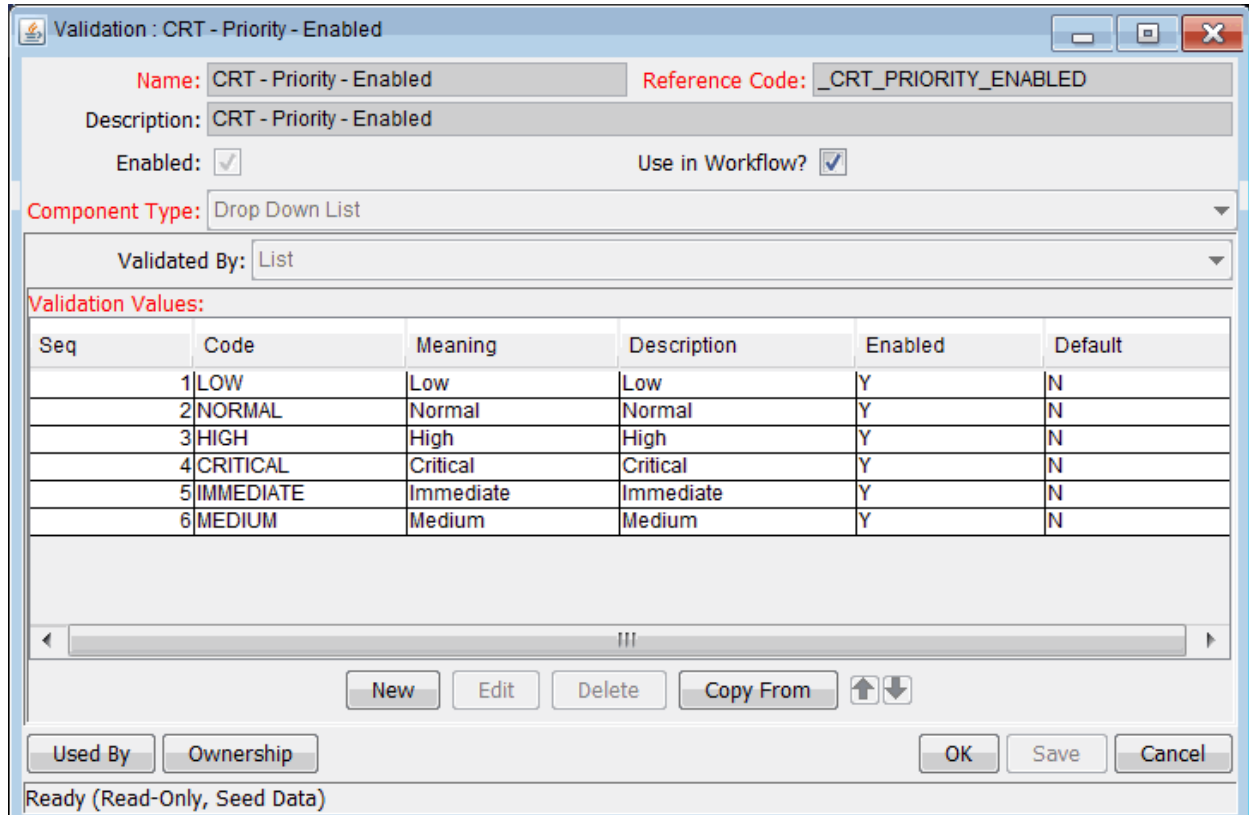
Validation : CRT - Priority - Enabled

Name: CRT - Priority - Enabled
Reference Code: _CRT_PRIORITY_ENABLED
Description: CRT - Priority - Enabled
Enabled:
Use in Workflow?
Component Type: Drop Down List
Validated By: List
Validation Values:

| Seq | Code | Meaning | Description | Enabled | Default |
|---|---|---|---|---|---|
| 1 | LOW | Low | Low | Y | N |
| 2 | NORMAL | Normal | Normal | Y | N |
| 3 | HIGH | High | High | Y | N |
| 4 | CRITICAL | Critical | Critical | Y | N |
| 5 | IMMEDIATE | Immediate | Immediate | Y | N |
| 6 | MEDIUM | Medium | Medium | Y | N |

New Edit Delete Copy From

Used By Ownership OK Save Cancel

Ready (Read-Only, Seed Data)